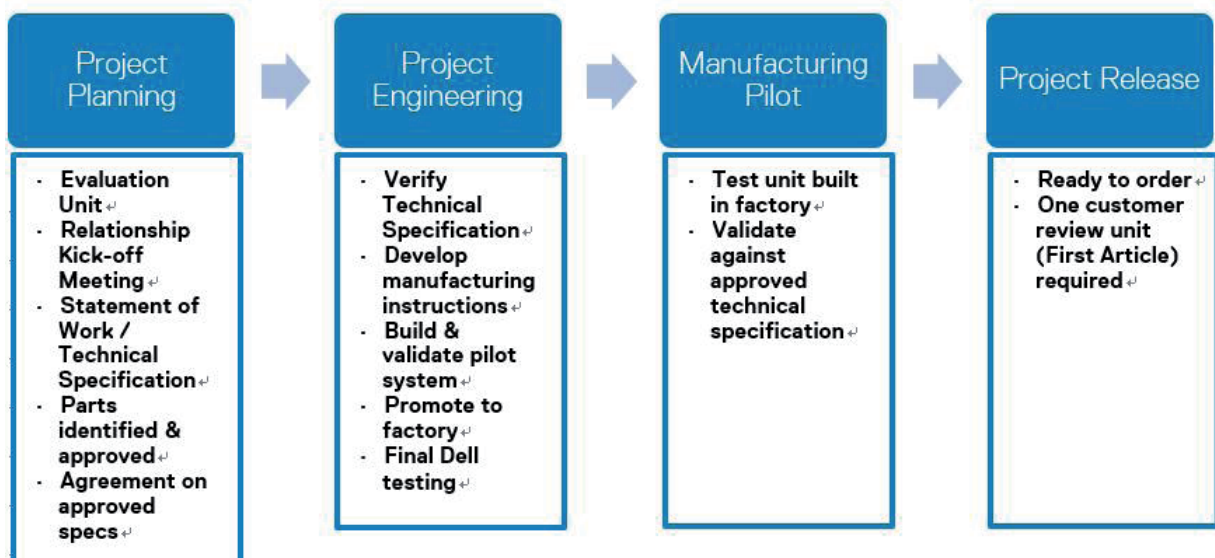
Project Planning

- Evaluation Unit
- Relationship Kick-off Meeting
- Statement of Work / Technical Specification
- Parts identified & approved
- Agreement on approved specs

Project Engineering

- Verify Technical Specification
- Develop manufacturing instructions
- Build & validate pilot system
- Promote to factory
- Final Dell testing

Manufacturing Pilot

- Test unit built in factory
- Validate against approved technical specification

Project Release

- Ready to order
- One customer review unit (First Article) required